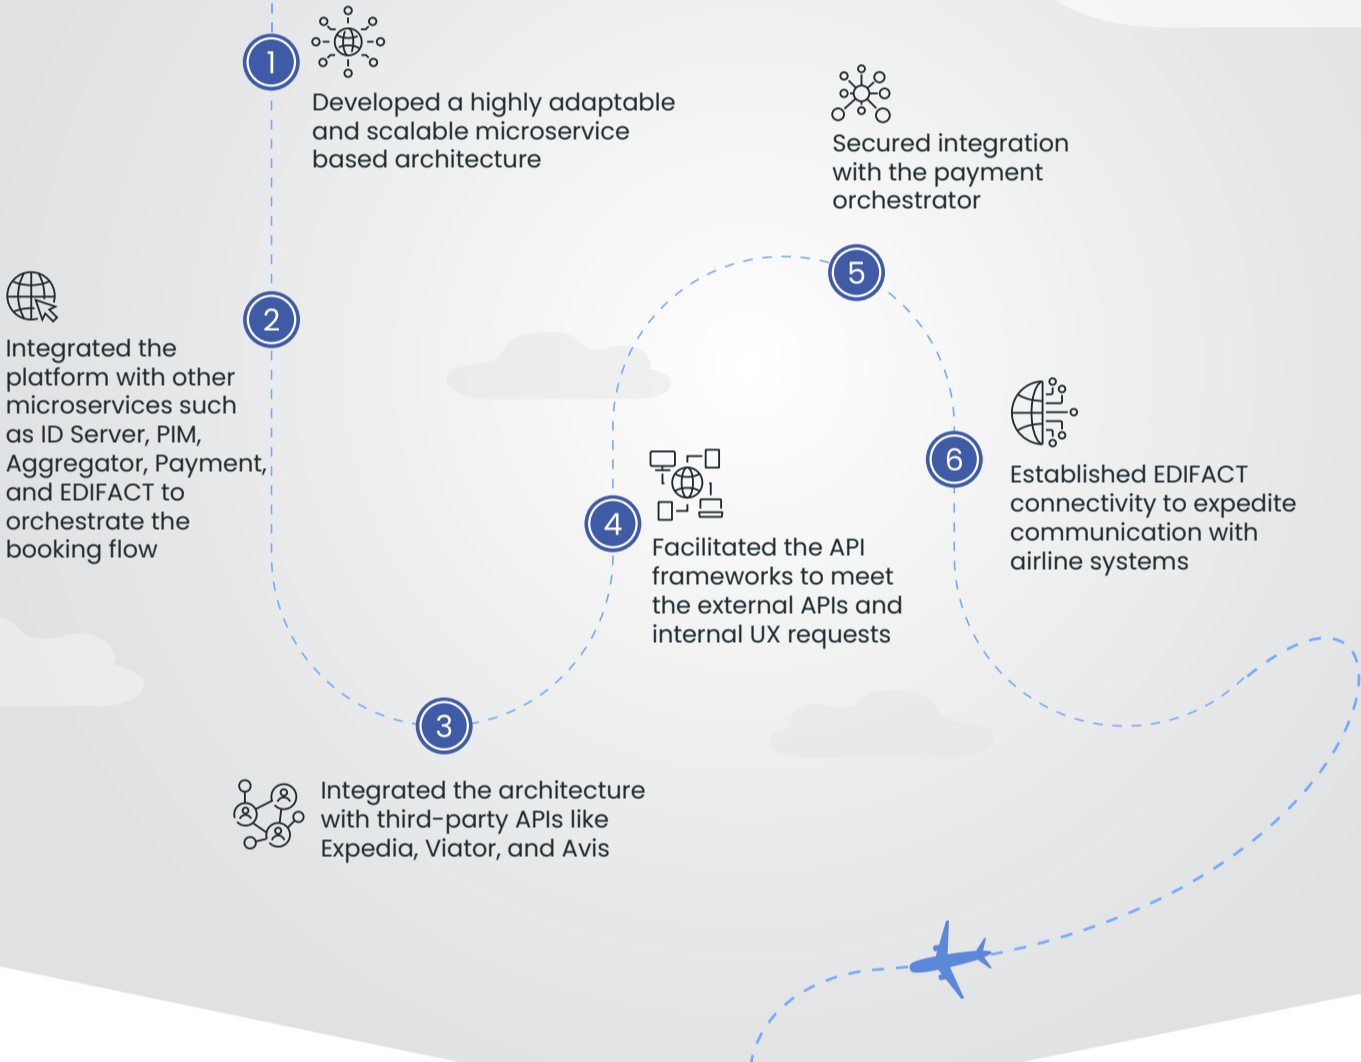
1
Developed a highly adaptable and scalable microservice based architecture

2
Integrated the platform with other microservices such as ID Server, PIM, Aggregator, Payment, and EDIFACT to orchestrate the booking flow

3
Integrated the architecture with third-party APIs like Expedia, Viator, and Avis

4
Facilitated the API frameworks to meet the external APIs and internal UX requests

5
Secured integration with the payment orchestrator

6
Established EDIFACT connectivity to expedite communication with airline systems